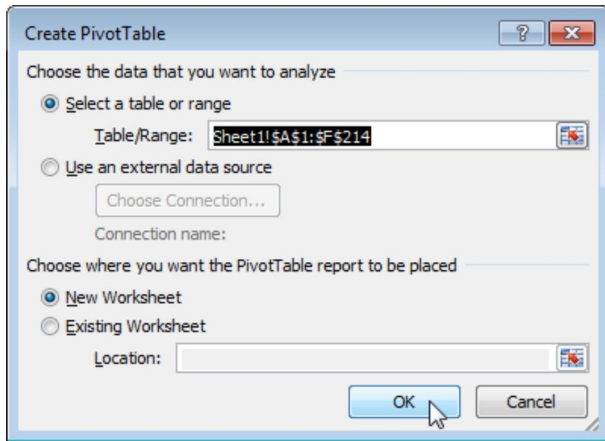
Create PivotTable

?

Choose the data that you want to analyze

Select a table or range

Table/Range: Sheet1!$A$1:$F$214

Use an external data source

Choose Connection...

Connection name:

Choose where you want the PivotTable report to be placed

New Worksheet

Existing Worksheet

Location:

OK

Cancel